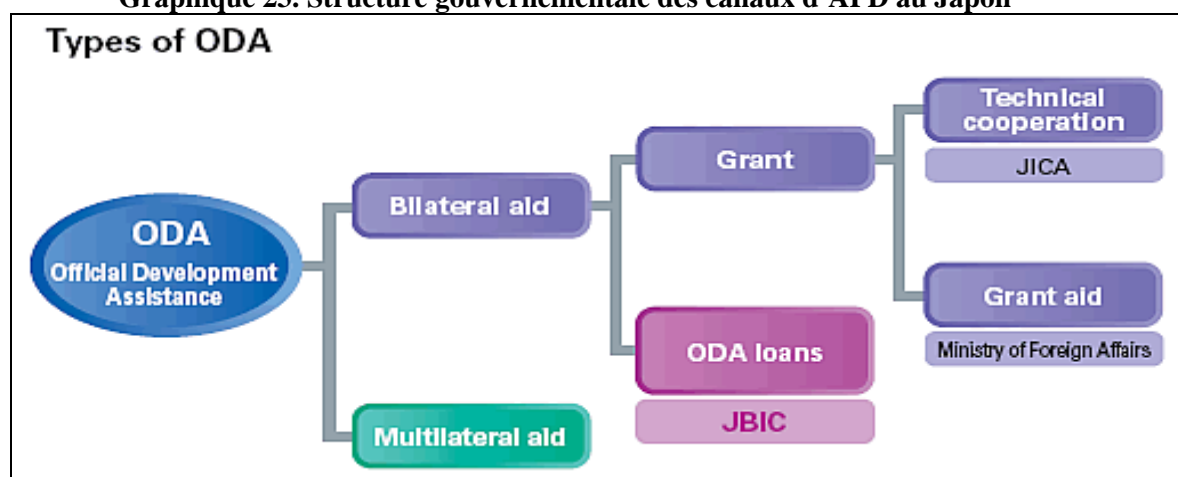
Graphique 25. Structure gouvernementale des canaux d'APD au Japon

Types of ODA

ODA
Official Development Assistance

Bilateral aid

Grant

Technical cooperation

JICA

Grant aid

Ministry of Foreign Affairs

ODA loans

JBIC

Multilateral aid